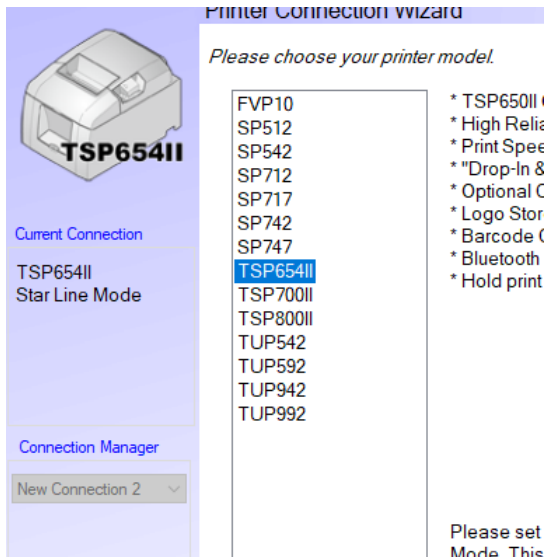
Printer Connection Wizard

TSP654II

Please choose your printer model.

Current Connection

TSP654II
Star Line Mode

Connection Manager

New Connection 2

FVP10
SP512
SP542
SP712
SP717
SP742
SP747
TSP654II
TSP700II
TSP800II
TUP542
TUP592
TUP942
TUP992

* TSP650II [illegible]
* High Relia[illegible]
* Print Spee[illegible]
* "Drop-In &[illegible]
* Optional C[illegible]
* Logo Stor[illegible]
* Barcode C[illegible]
* Bluetooth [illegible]
* Hold print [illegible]

Please set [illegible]
Mode. This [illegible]